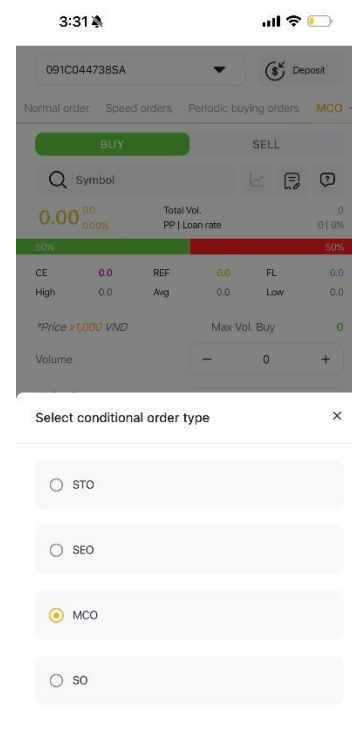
3:31

091C044738SA

Deposit

Normal order Speed orders Periodic buying orders MCO

BUY

SELL

Symbol

0.00 0.0 0.00%

Total Vol. 0

PP | Loan rate 0 | 0%

50%

50%

CE 0.0 REF 0.0 FL 0.0

High 0.0 Avg 0.0 Low 0.0

*Price x1,000 VND

Max Vol. Buy 0

Volume

−

0

+

Select conditional order type

×

STO

SEO

MCO

SO